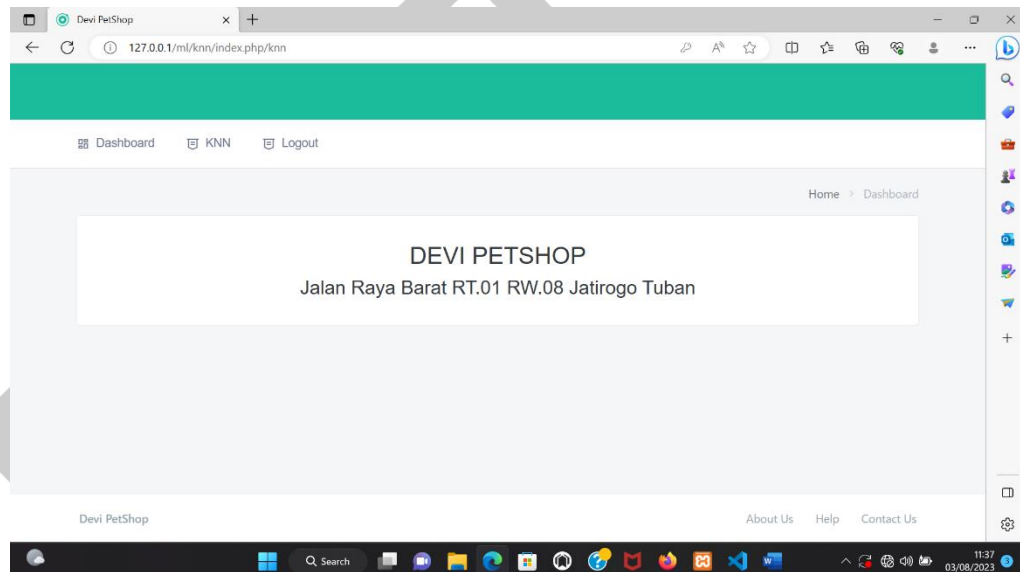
Devi PetShop

127.0.0.1/ml/knn/index.php/knn

Dashboard KNN Logout

Home > Dashboard

DEVI PETSHOP

Jalan Raya Barat RT.01 RW.08 Jatirogo Tuban

Devi PetShop

About Us Help Contact Us

Search

11:37
03/08/2023